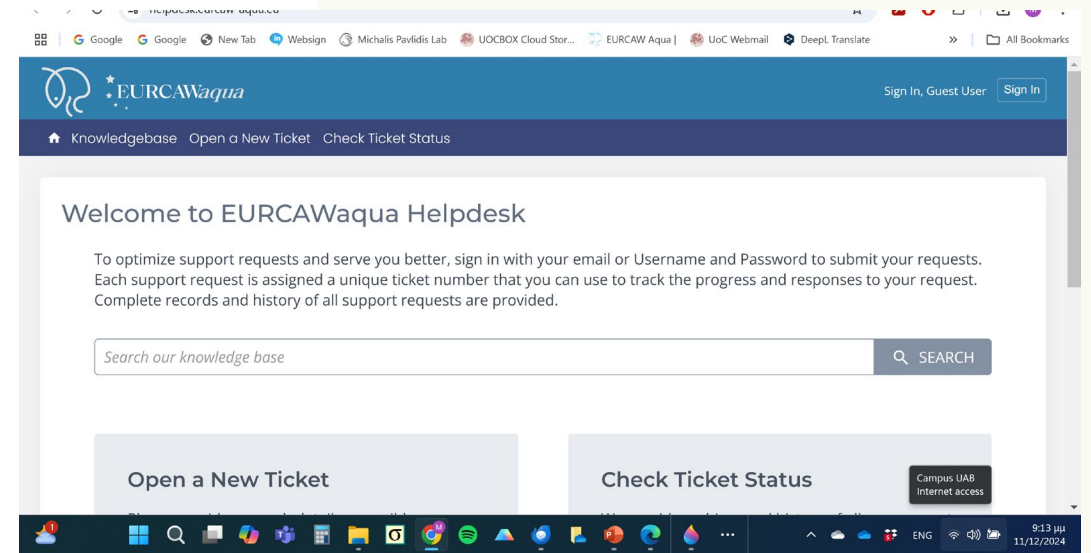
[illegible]

Google Google New Tab Websign Michalis Pavlidis Lab UOCBOX Cloud Stor... EURCAW Aqua | UoC Webmail DeepL Translate » All Bookmarks

EURCAWaqua

Sign In, Guest User Sign In

Knowledgebase Open a New Ticket Check Ticket Status

Welcome to EURCAWaqua Helpdesk

To optimize support requests and serve you better, sign in with your email or Username and Password to submit your requests. Each support request is assigned a unique ticket number that you can use to track the progress and responses to your request. Complete records and history of all support requests are provided.

Search our knowledge base

SEARCH

Open a New Ticket

Check Ticket Status

Campus UAB Internet access

ENG 9:13 μμ 11/12/2024